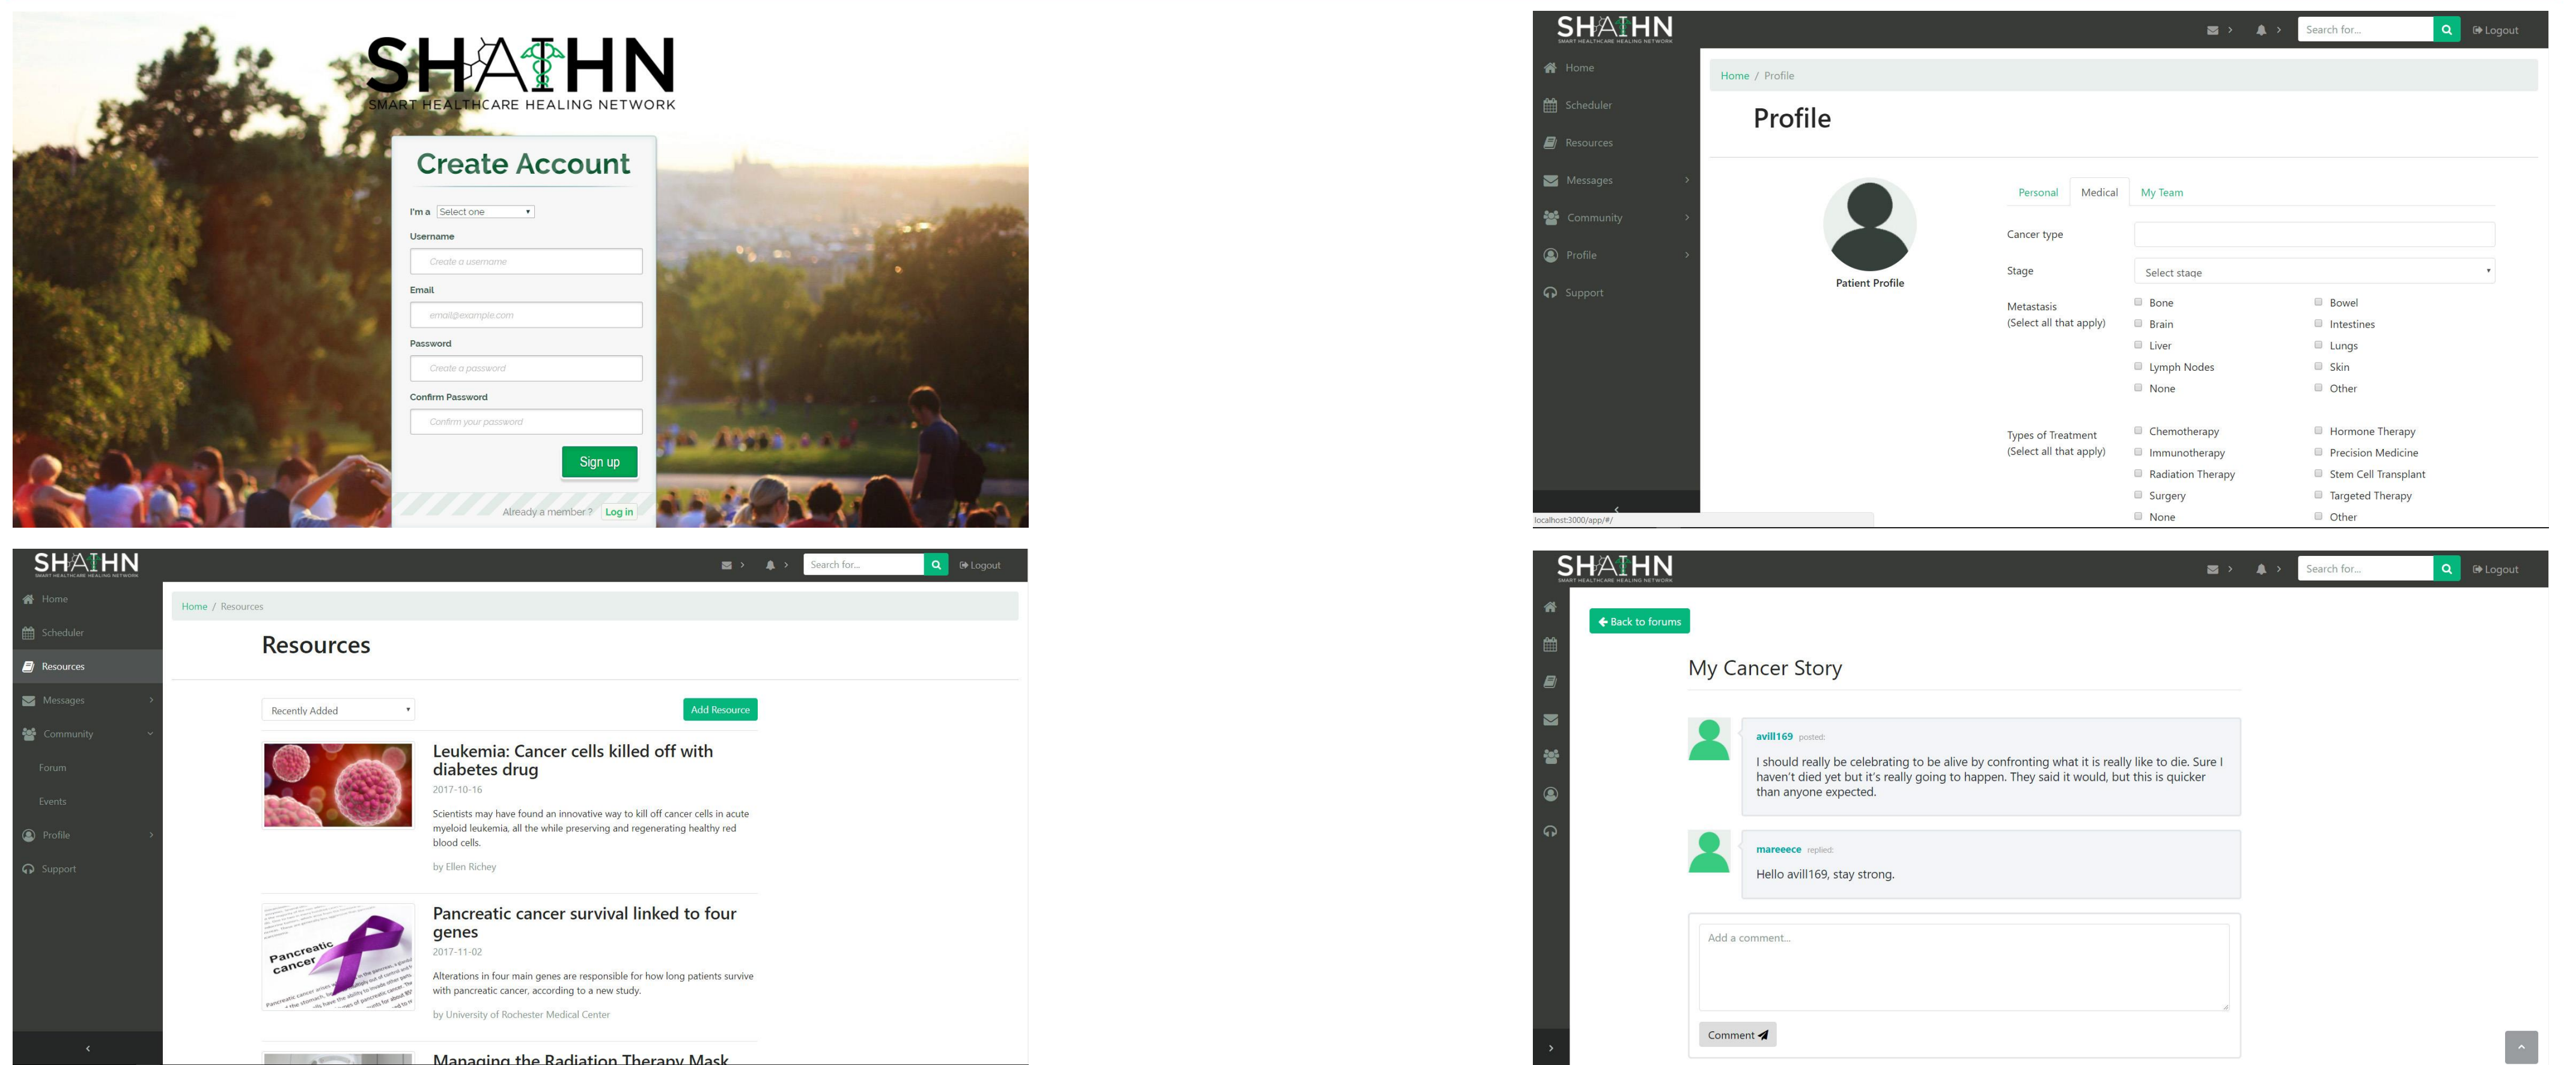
SHAIHN
SMART HEALTHCARE HEALING NETWORK

Create Account

I'm a Select one

Username
Create a username

Email
email@example.com

Password
Create a password

Confirm Password
Confirm your password

Sign up

Already a member? Log in

SHAIHN
SMART HEALTHCARE HEALING NETWORK

Search for... Logout

Home
Scheduler
Resources
Messages
Community
Profile
Support

Home / Profile

Profile

Patient Profile

Personal Medical My Team

Cancer type

Stage Select stage

Metastasis (Select all that apply)
Bone
Brain
Liver
Lymph Nodes
None
Bowel
Intestines
Lungs
Skin
Other

Types of Treatment (Select all that apply)
Chemotherapy
Immunotherapy
Radiation Therapy
Surgery
None
Hormone Therapy
Precision Medicine
Stem Cell Transplant
Targeted Therapy
Other

localhost:3000/app/#/

SHAIHN
SMART HEALTHCARE HEALING NETWORK

Search for... Logout

Home
Scheduler
Resources
Messages
Community
Forum
Events
Profile
Support

Home / Resources

Resources

Recently Added

Add Resource

Leukemia: Cancer cells killed off with diabetes drug
2017-10-16
Scientists may have found an innovative way to kill off cancer cells in acute myeloid leukemia, all the while preserving and regenerating healthy red blood cells.
by Ellen Richey

Pancreatic cancer
Pancreatic cancer survival linked to four genes
2017-11-02
Alterations in four main genes are responsible for how long patients survive with pancreatic cancer, according to a new study.
by University of Rochester Medical Center

Managing the Radiation Therapy Mask

SHAIHN
SMART HEALTHCARE HEALING NETWORK

Search for... Logout

Back to forums

My Cancer Story

avill169 posted:
I should really be celebrating to be alive by confronting what it is really like to die. Sure I haven't died yet but it's really going to happen. They said it would, but this is quicker than anyone expected.

mareeece replied:
Hello avill169, stay strong.

Add a comment...

Comment